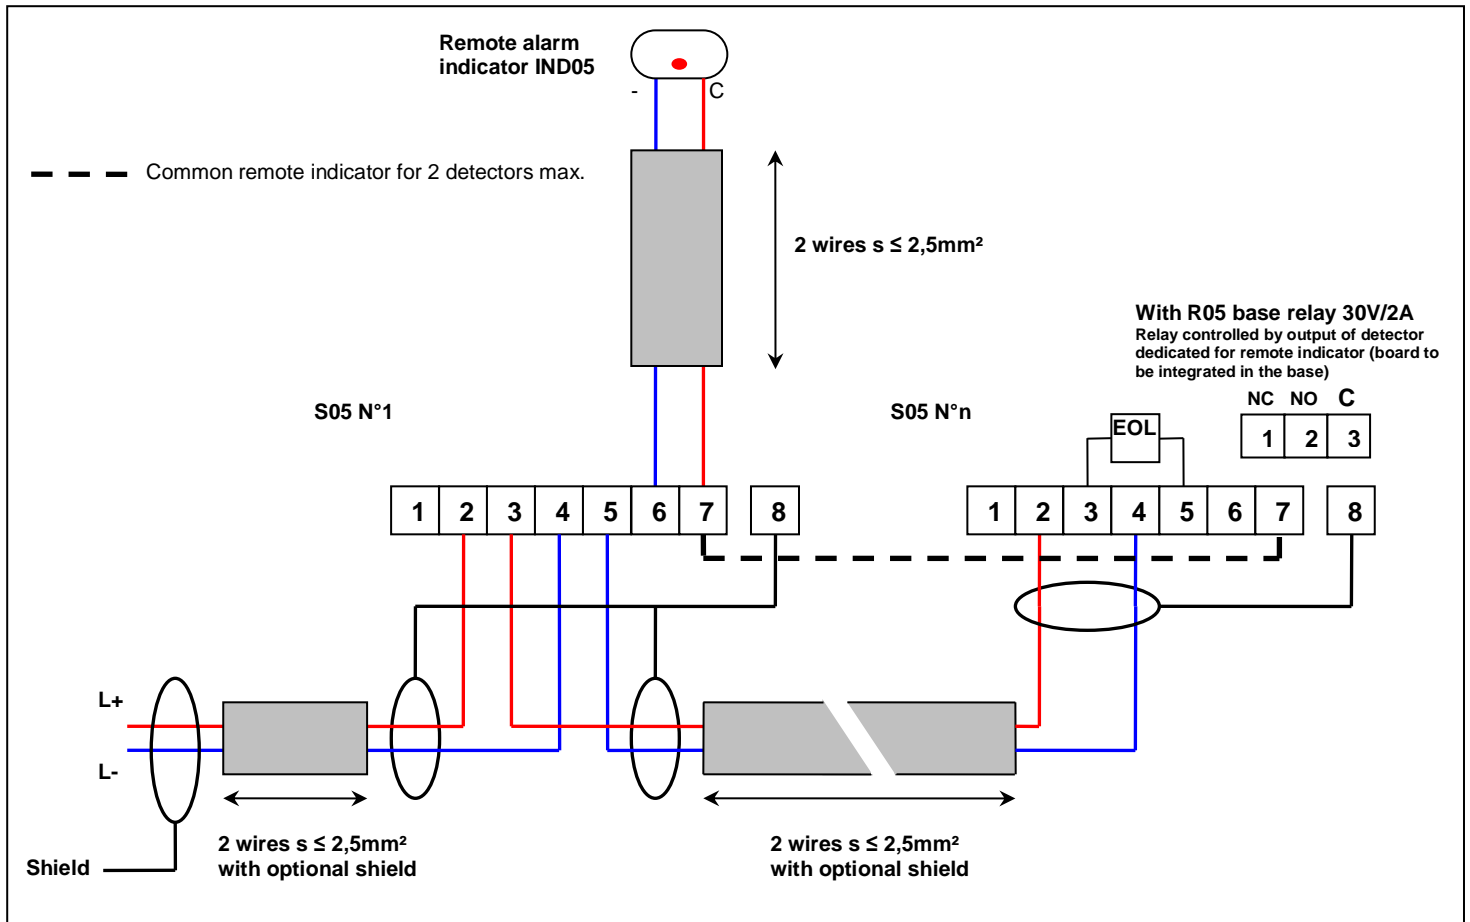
Remote alarm indicator IND05

-
C

Common remote indicator for 2 detectors max.

2 wires s ≤ 2,5mm²

With R05 base relay 30V/2A
Relay controlled by output of detector dedicated for remote indicator (board to be integrated in the base)

NC NO C

| 1 | 2 | 3 |
|---|---|---|

S05 N°1

S05 N°n

EOL

| 1 | 2 | 3 | 4 | 5 | 6 | 7 | 8 |
|---|---|---|---|---|---|---|---|

| 1 | 2 | 3 | 4 | 5 | 6 | 7 | 8 |
|---|---|---|---|---|---|---|---|

L+

L-

Shield

2 wires s ≤ 2,5mm²
with optional shield

2 wires s ≤ 2,5mm²
with optional shield